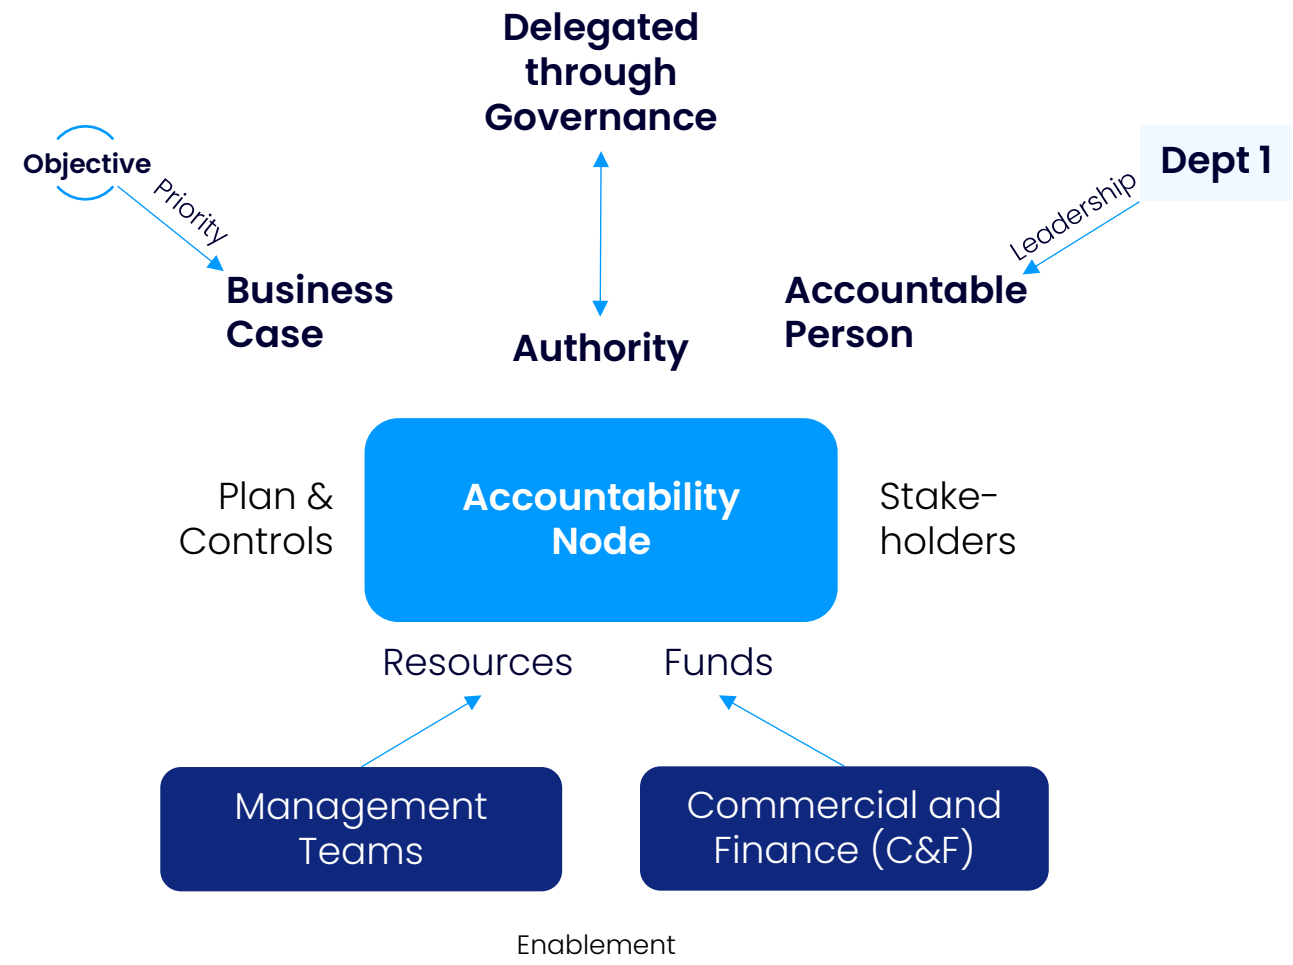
Delegated through Governance

Objective

Priority

Business Case

Authority

Dept 1

Leadership

Accountable Person

Plan & Controls

Accountability Node

Stake-holders

Resources

Funds

Management Teams

Commercial and Finance (C&F)

Enablement